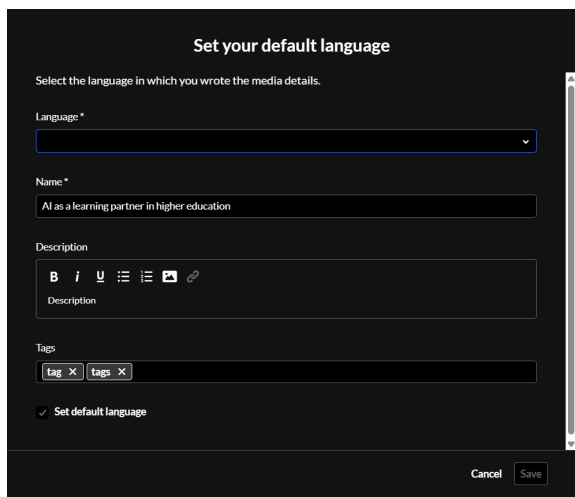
Set your default language

Select the language in which you wrote the media details.

Language *

Name *

AI as a learning partner in higher education

Description

B i U

Description

Tags

tag × tags ×

Set default language

Cancel Save